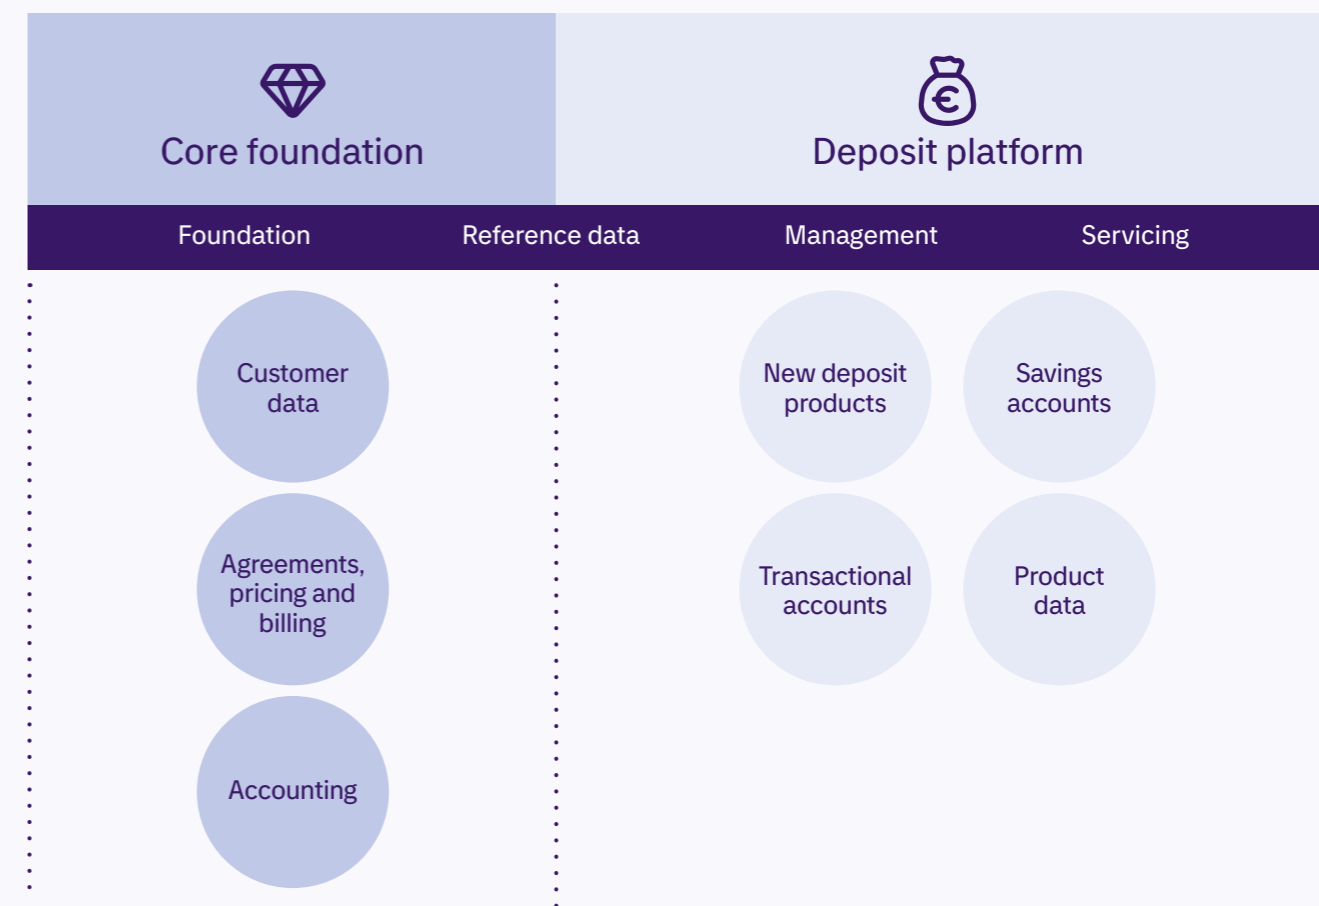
Core foundation

Deposit platform

Foundation

Reference data

Management

Servicing

Customer data

Agreements, pricing and billing

Accounting

New deposit products

Savings accounts

Transactional accounts

Product data